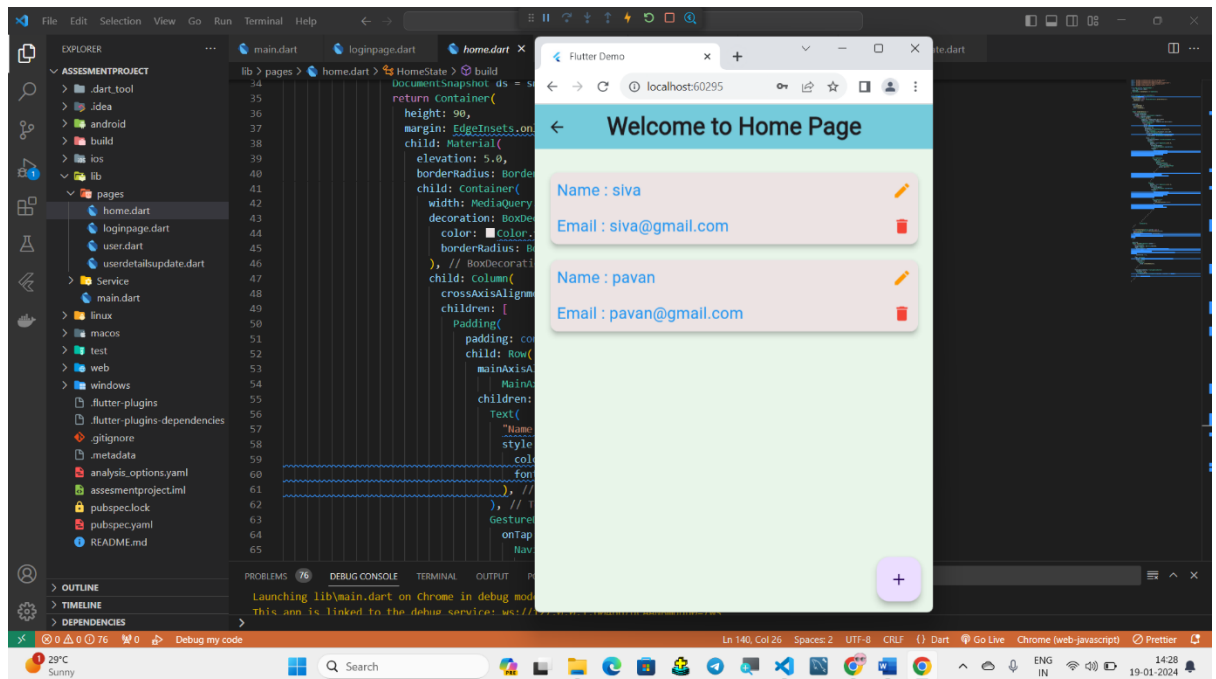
File Edit Selection View Go Run Terminal Help

EXPLORER
ASSESMENTPROJECT
.dart_tool
.idea
android
build
ios
lib
pages
home.dart
loginpage.dart
user.dart
userdetailsupdate.dart
Service
main.dart
linux
macos
test
web
windows
.flutter-plugins
.flutter-plugins-dependencies
.gitignore
.metadata
analysis_options.yaml
assesmentproject.iml
pubspec.lock
pubspec.yaml
README.md
OUTLINE
TIMELINE
DEPENDENCIES

main.dart loginpage.dart home.dart ...ate.dart

lib > pages > home.dart > HomeState > build

34 DocumentSnapshot ds = sn
35 return Container(
36 height: 90,
37 margin: EdgeInsets.onl
38 child: Material(
39 elevation: 5.0,
40 borderRadius: Border
41 child: Container(
42 width: MediaQuery
43 decoration: BoxDec
44 color: Color.
45 borderRadius: Bo
46 ), // BoxDecorati
47 child: Column(
48 crossAxisAlignme
49 children: [
50 Padding(
51 padding: co
52 child: Row(
53 mainAxisA
54 MainAx
55 children:
56 Text(
57 "Name
58 style
59 colo
60 font
61 ), //
62 ), // T
63 Gesture
64 onTap
65 Nav

Flutter Demo
localhost:60295

Welcome to Home Page

Name : siva
Email : siva@gmail.com
Name : pavan
Email : pavan@gmail.com

+

PROBLEMS 76 DEBUG CONSOLE TERMINAL OUTPUT
Launching lib\main.dart on Chrome in debug mode
This app is linked to the debug service: ws://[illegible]

⊗ 0 ⚠ 0 ⓘ 76 ⑂0 Debug my code
Ln 140, Col 26 Spaces: 2 UTF-8 CRLF {} Dart Go Live Chrome (web-javascript) Prettier

29°C Sunny
Search
ENG IN
14:28
19-01-2024